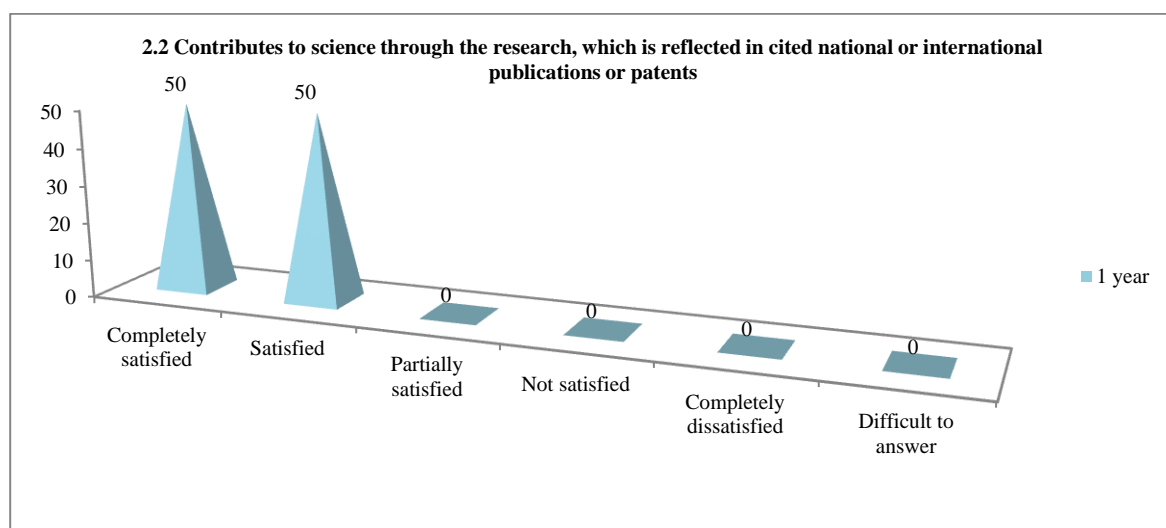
2.2 Contributes to science through the research, which is reflected in cited national or international publications or patents

50
40
30
20
10
0

50
50
0
0
0
0

Completely satisfied
Satisfied
Partially satisfied
Not satisfied
Completely dissatisfied
Difficult to answer

1 year